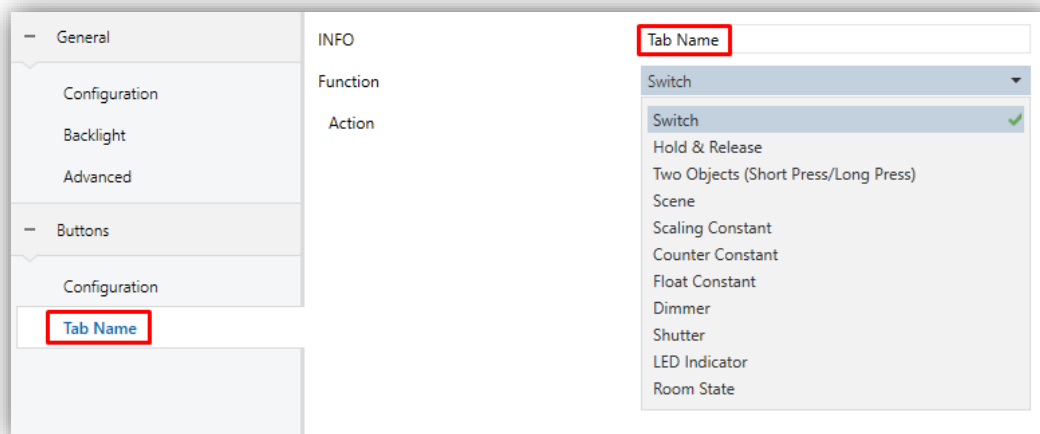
− General

Configuration

Backlight

Advanced

− Buttons

Configuration

Tab Name

INFO

Tab Name

Function

Switch

Action

Switch
Hold & Release
Two Objects (Short Press/Long Press)
Scene
Scaling Constant
Counter Constant
Float Constant
Dimmer
Shutter
LED Indicator
Room State